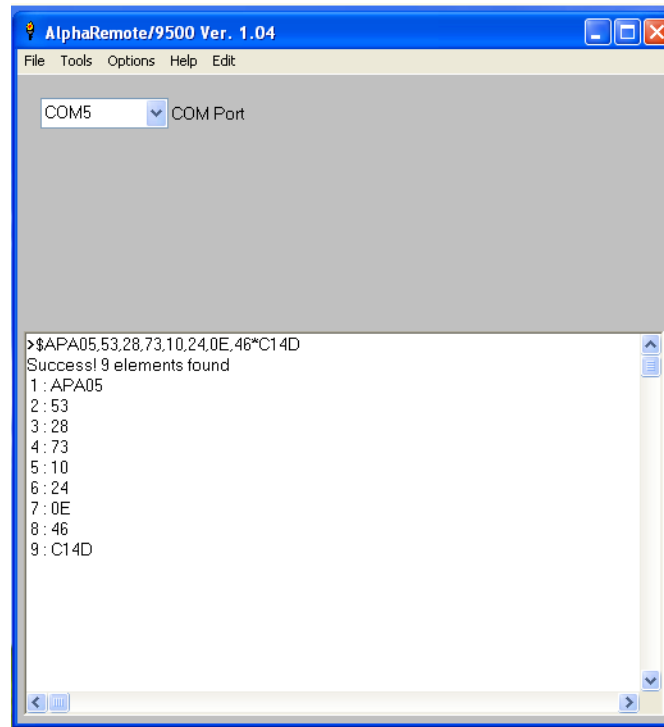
AlphaRemote/9500 Ver. 1.04

File Tools Options Help Edit

COM5 COM Port

>$APA05,53,28,73,10,24,0E,46*C14D
Success! 9 elements found
1 : APA05
2 : 53
3 : 28
4 : 73
5 : 10
6 : 24
7 : 0E
8 : 46
9 : C14D